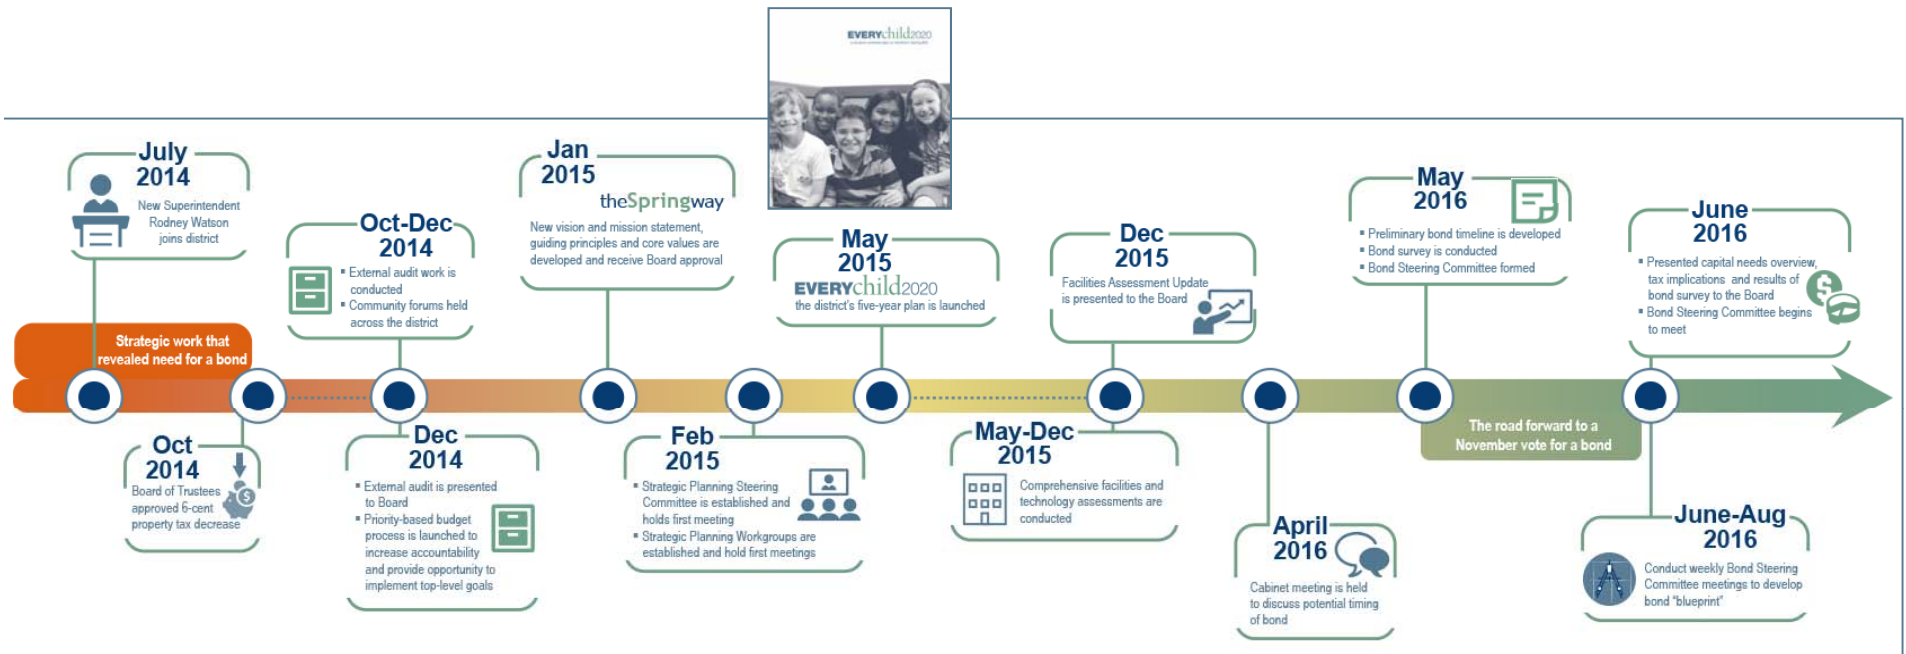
EVERYchild2020

Strategic work that revealed need for a bond

July 2014
New Superintendent Rodney Watson joins district

Oct 2014
Board of Trustees approved 6-cent property tax decrease

Oct-Dec 2014
▪ External audit work is conducted
▪ Community forums held across the district

Dec 2014
▪ External audit is presented to Board
▪ Priority-based budget process is launched to increase accountability and provide opportunity to implement top-level goals

Jan 2015
theSpringway
New vision and mission statement, guiding principles and core values are developed and receive Board approval

Feb 2015
▪ Strategic Planning Steering Committee is established and holds first meeting
▪ Strategic Planning Workgroups are established and hold first meetings

May 2015
EVERYchild2020
the district's five-year plan is launched

May-Dec 2015
Comprehensive facilities and technology assessments are conducted

Dec 2015
Facilities Assessment Update is presented to the Board

April 2016
Cabinet meeting is held to discuss potential timing of bond

May 2016
▪ Preliminary bond timeline is developed
▪ Bond survey is conducted
▪ Bond Steering Committee formed

The road forward to a November vote for a bond

June 2016
▪ Presented capital needs overview, tax implications and results of bond survey to the Board
▪ Bond Steering Committee begins to meet

June-Aug 2016
Conduct weekly Bond Steering Committee meetings to develop bond "blueprint"